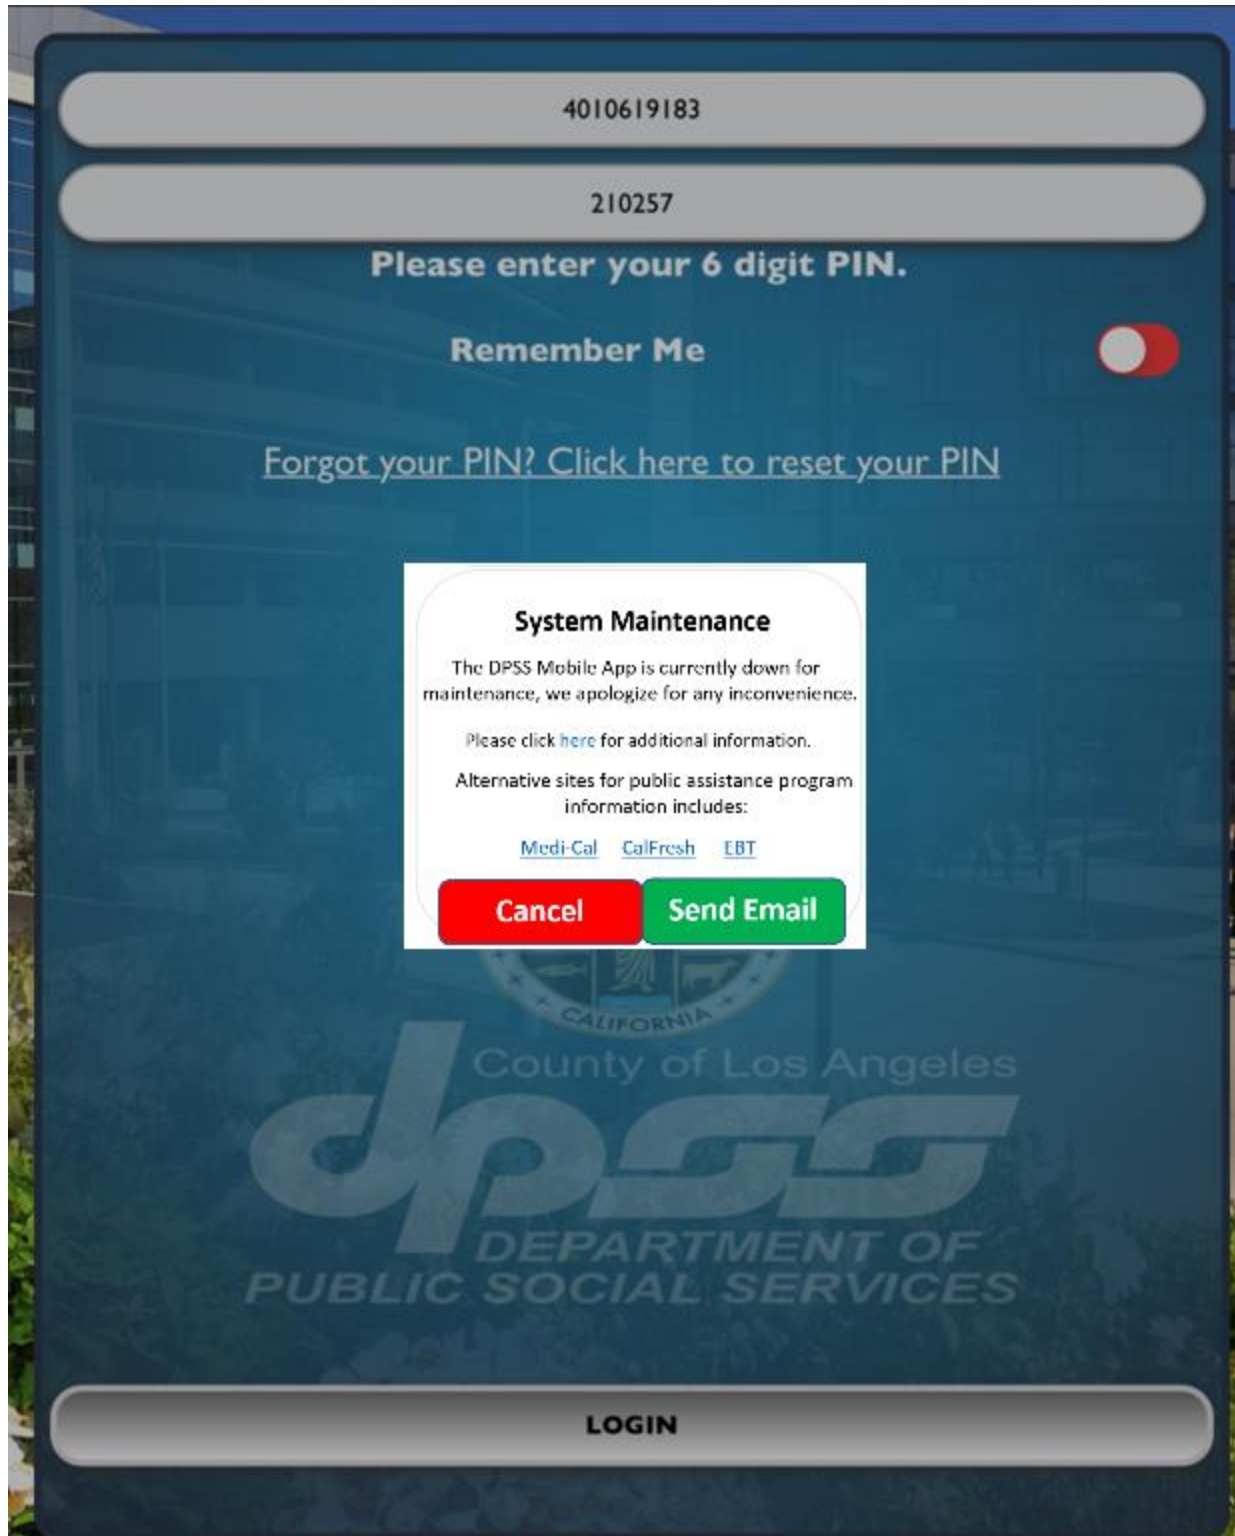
4010619183

210257

Please enter your 6 digit PIN.

Remember Me

Forgot your PIN? Click here to reset your PIN

System Maintenance

The DPSS Mobile App is currently down for maintenance, we apologize for any inconvenience.

Please click here for additional information.

Alternative sites for public assistance program information includes:

Medi-Cal CalFresh EBT

Cancel Send Email

CALIFORNIA

County of Los Angeles

dpss

DEPARTMENT OF PUBLIC SOCIAL SERVICES

LOGIN